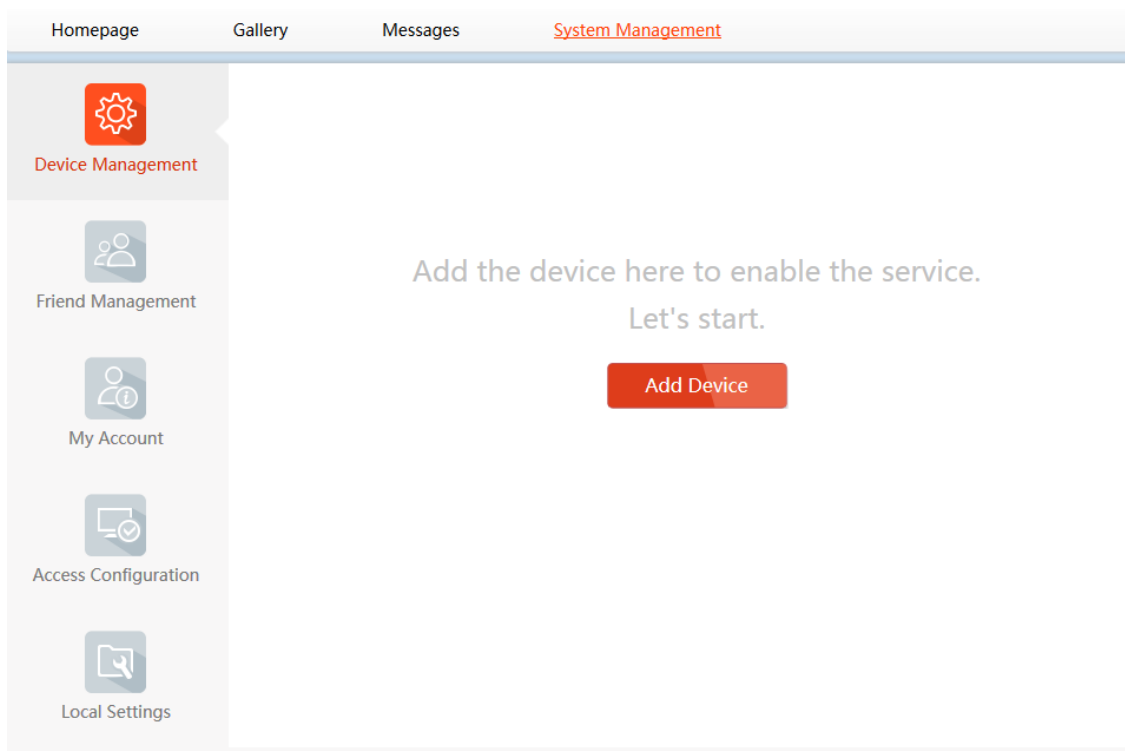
Homepage Gallery Messages System Management

Device Management

Friend Management

My Account

Access Configuration

Local Settings

Add the device here to enable the service.
Let's start.

Add Device